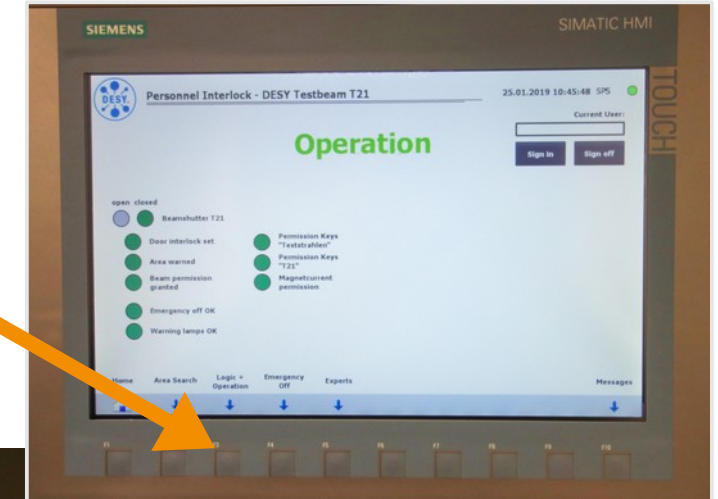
SIEMENS

SIMATIC HMI

TOUCH

DESY.

Personnel Interlock - DESY Testbeam T21

25.01.2019 10:45:48 SPS

Current User:

Operation

Sign in

Sign off

open closed

Beamshutter T21

Door interlock set

Area warned

Beam permission granted

Emergency off OK

Warning lamps OK

Permission Keys "Teststrahlen"

Permission Keys "T21"

Magnetcurrent permission

Home

Area Search

Logic + Operation

Emergency Off

Experts

Messages

F1

F2

F3

F4

F5

F6

F7

F8

F9

F10